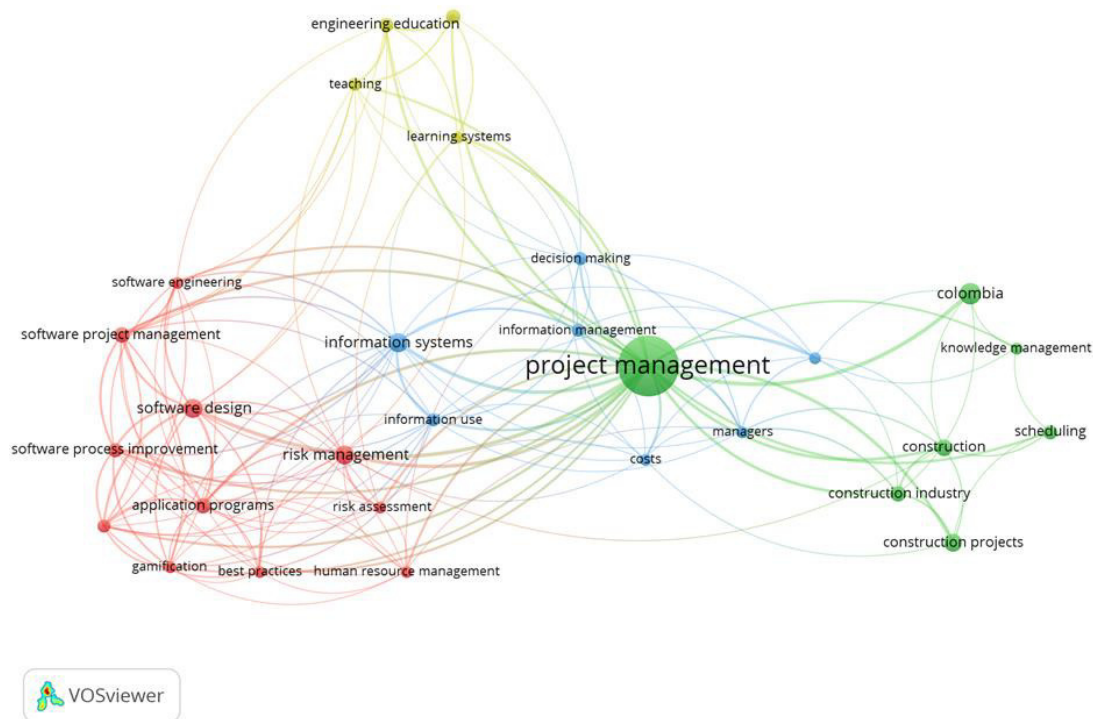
engineering education

teaching

learning systems

decision making

software engineering

colombia

software project management

information management

information systems

knowledge management

project management

software design

information use

scheduling

managers

software process improvement

construction

risk management

costs

construction industry

application programs

risk assessment

construction projects

gamification

best practices

human resource management

VOSviewer